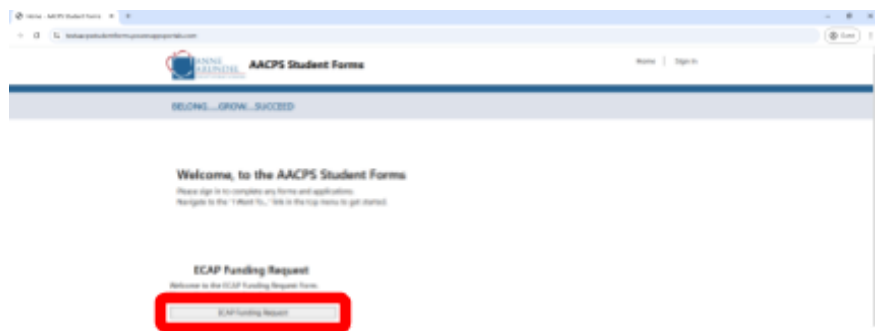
Home - AACPS Student Forms

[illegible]

ANNE ARUNDEL

AACPS Student Forms

Home | Sign In

BELONG.....GROW.....SUCCEED

Welcome, to the AACPS Student Forms

Please sign in to complete any forms and applications.
Navigate to the "I Want To..." link in the top menu to get started.

ECAP Funding Request

Welcome to the ECAP Funding Request Form.

ECAP Funding Request